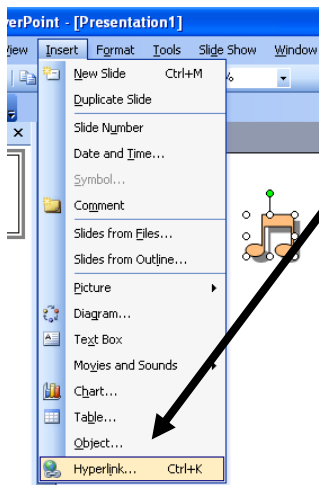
verPoint - [Presentation1]

iew Insert Format Tools Slide Show Window

%

New Slide Ctrl+M
Duplicate Slide
Slide Number
Date and Time...
Symbol...
Comment
Slides from Files...
Slides from Outline...
Picture
Diagram...
Text Box
Movies and Sounds
Chart...
Table...
Object...
Hyperlink... Ctrl+K